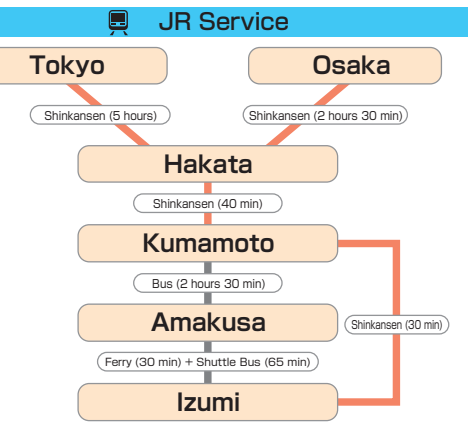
JR Service

Tokyo

Osaka

Shinkansen (5 hours)

Shinkansen (2 hours 30 min)

Hakata

Shinkansen (40 min)

Kumamoto

Bus (2 hours 30 min)

Amakusa

Shinkansen (30 min)

Ferry (30 min) + Shuttle Bus (65 min)

Izumi